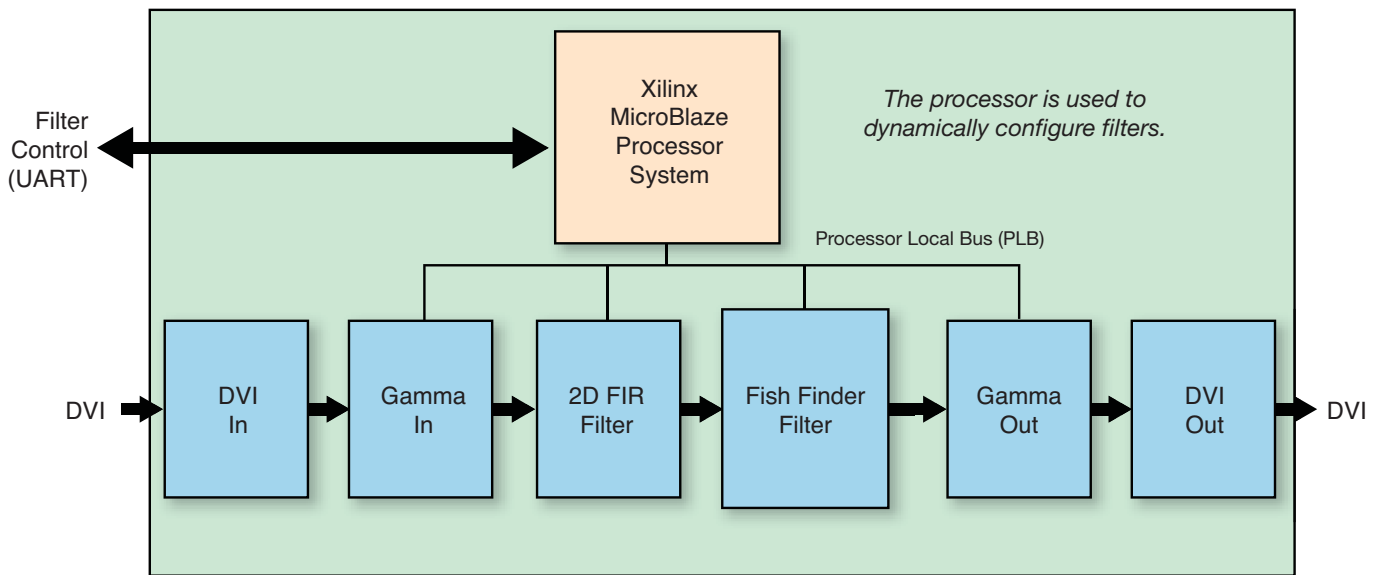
Filter Control (UART)

Xilinx MicroBlaze Processor System

The processor is used to dynamically configure filters.

Processor Local Bus (PLB)

DVI

DVI In

Gamma In

2D FIR Filter

Fish Finder Filter

Gamma Out

DVI Out

DVI